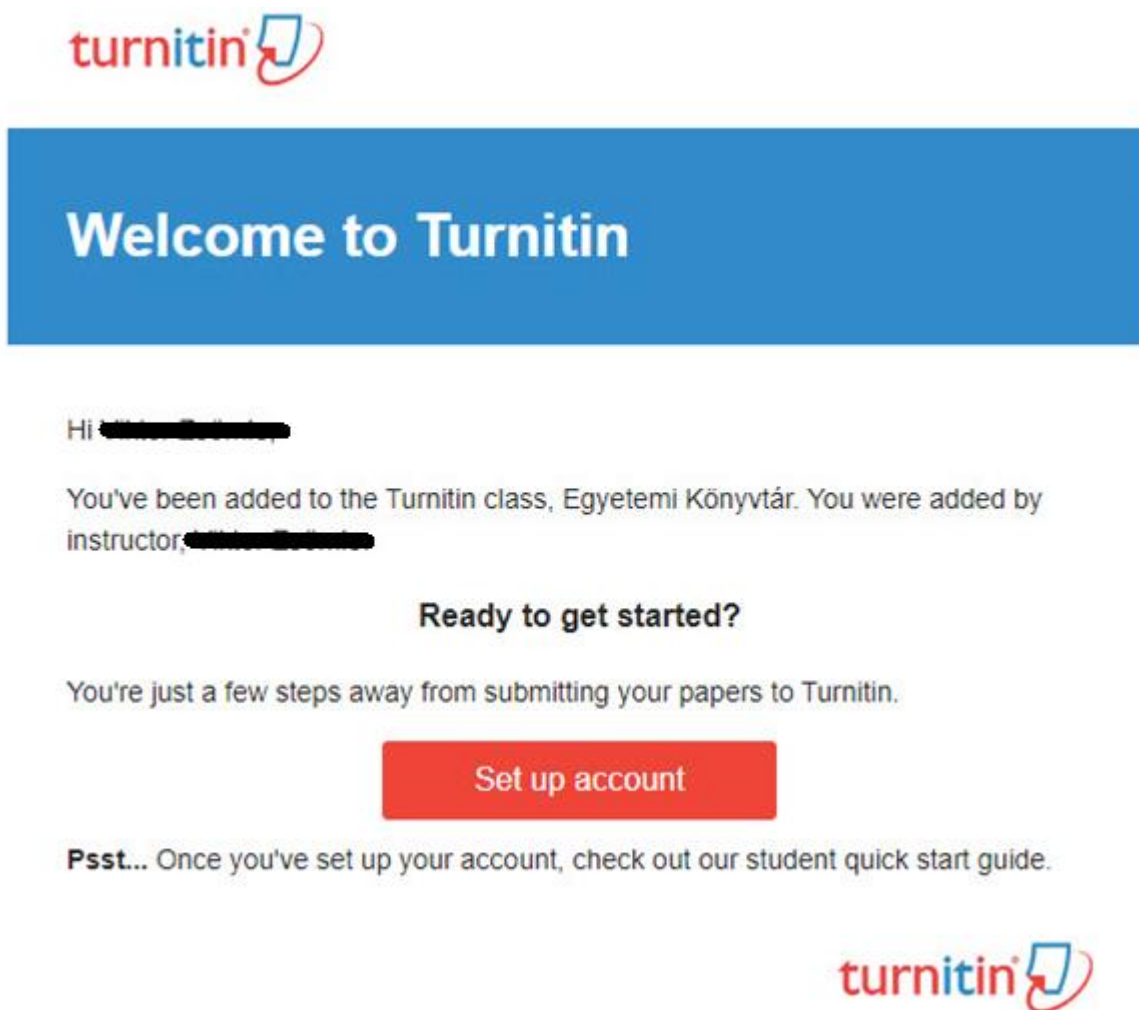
turnitin

Welcome to Turnitin

Hi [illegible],

You've been added to the Turnitin class, Egyetemi Könyvtár. You were added by instructor, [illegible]

Ready to get started?

You're just a few steps away from submitting your papers to Turnitin.

Set up account

Psst... Once you've set up your account, check out our student quick start guide.

turnitin